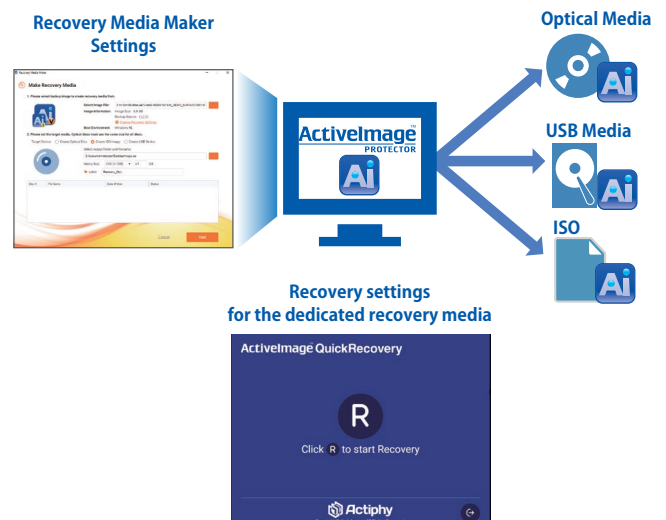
Recovery Media Maker Settings

Make Recovery Media

Cancel

Next

ActiveImage PROTECTOR

Ai

Optical Media

USB Media

ISO

Recovery settings for the dedicated recovery media

ActiveImage QuickRecovery

R

Click R to start Recovery

Actiphy